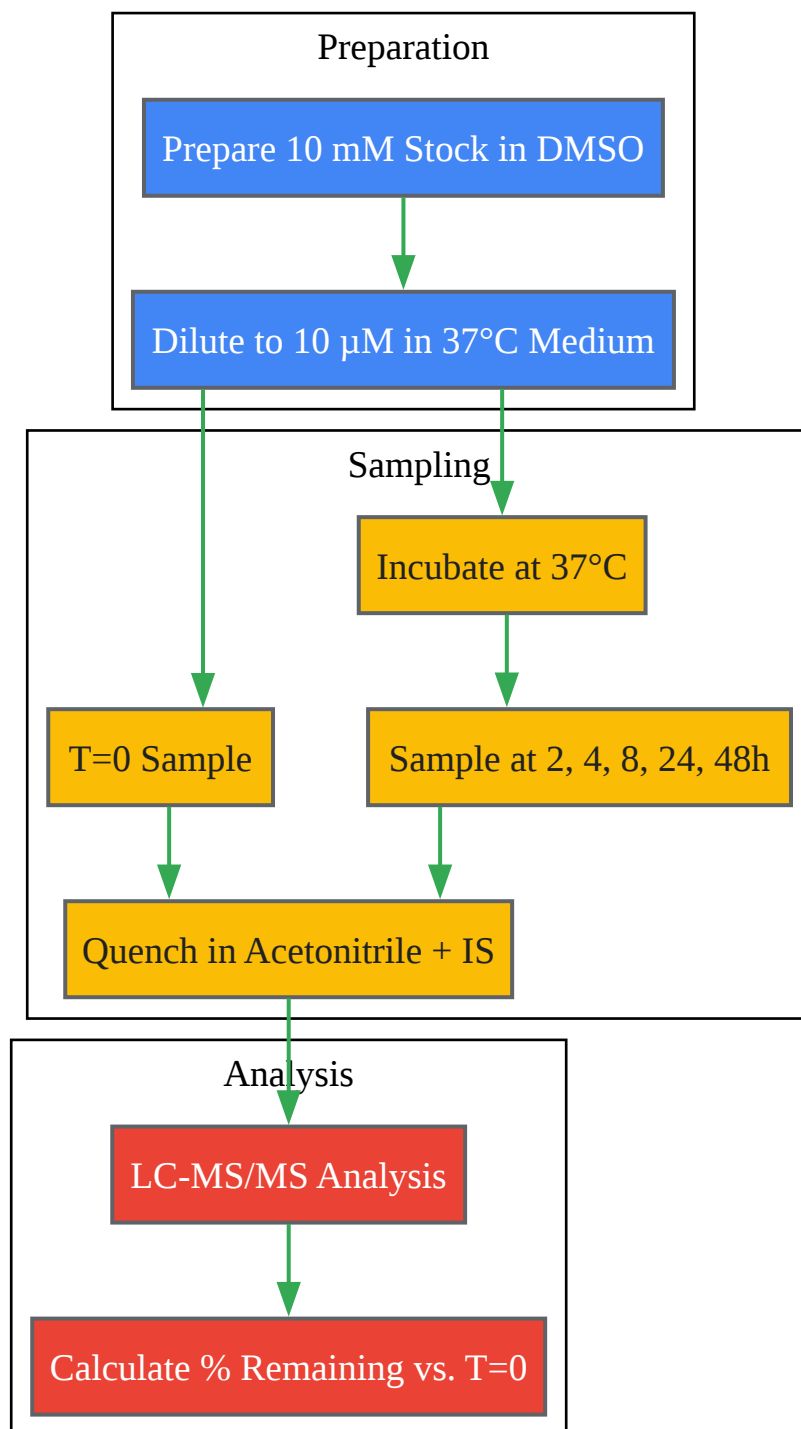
Preparation

Prepare 10 mM Stock in DMSO

Dilute to 10 µM in 37°C Medium

Sampling

Incubate at 37°C

T=0 Sample

Sample at 2, 4, 8, 24, 48h

Quench in Acetonitrile + IS

Analysis

LC-MS/MS Analysis

Calculate % Remaining vs. T=0